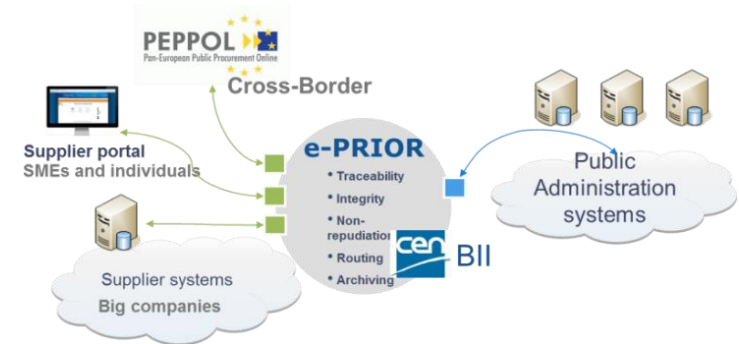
PEPPOL
Pan-European Public Procurement Online
Cross-Border

Supplier portal
SMEs and individuals

e-PRIOR
• Traceability
• Integrity
• Non-repudiation
• Routing
• Archiving

cen BII

Public Administration systems

Supplier systems
Big companies